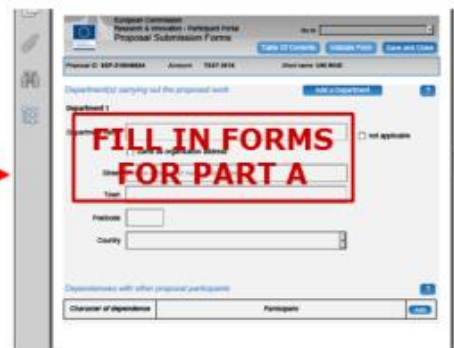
European Commission
Research & Innovation - Participant Portal
Proposal Submission Forms

Go to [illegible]

Table Of Contents
Validate Form
Save and Close

Proposal ID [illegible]
Acronym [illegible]
Short name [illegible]

Department(s) carrying out the proposed work
Add a Department
?

Department 1

Department name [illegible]
not applicable

Same as organisation address

Street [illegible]

Town

Postcode

Country

FILL IN FORMS FOR PART A

Dependencies with other proposal participants
?

| Character of dependence | Participant |
|---|---|

Add